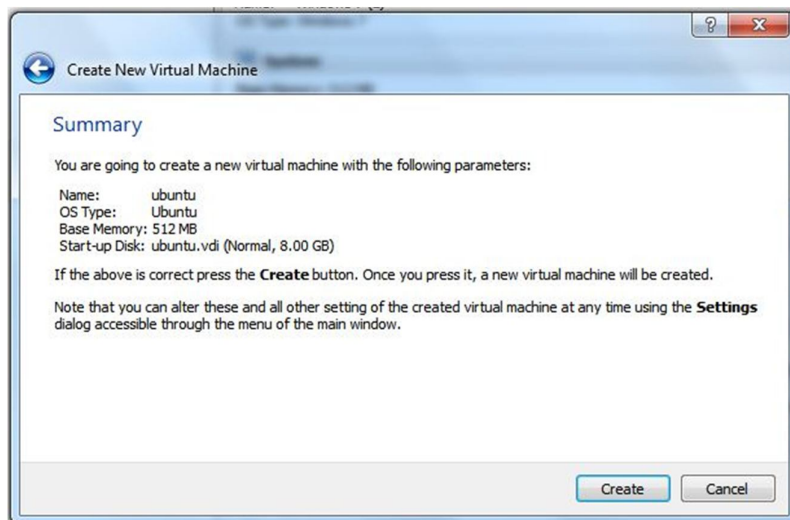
Create New Virtual Machine

Summary

You are going to create a new virtual machine with the following parameters:

Name: ubuntu
OS Type: Ubuntu
Base Memory: 512 MB
Start-up Disk: ubuntu.vdi (Normal, 8.00 GB)

If the above is correct press the **Create** button. Once you press it, a new virtual machine will be created.

Note that you can alter these and all other setting of the created virtual machine at any time using the **Settings** dialog accessible through the menu of the main window.

Create Cancel